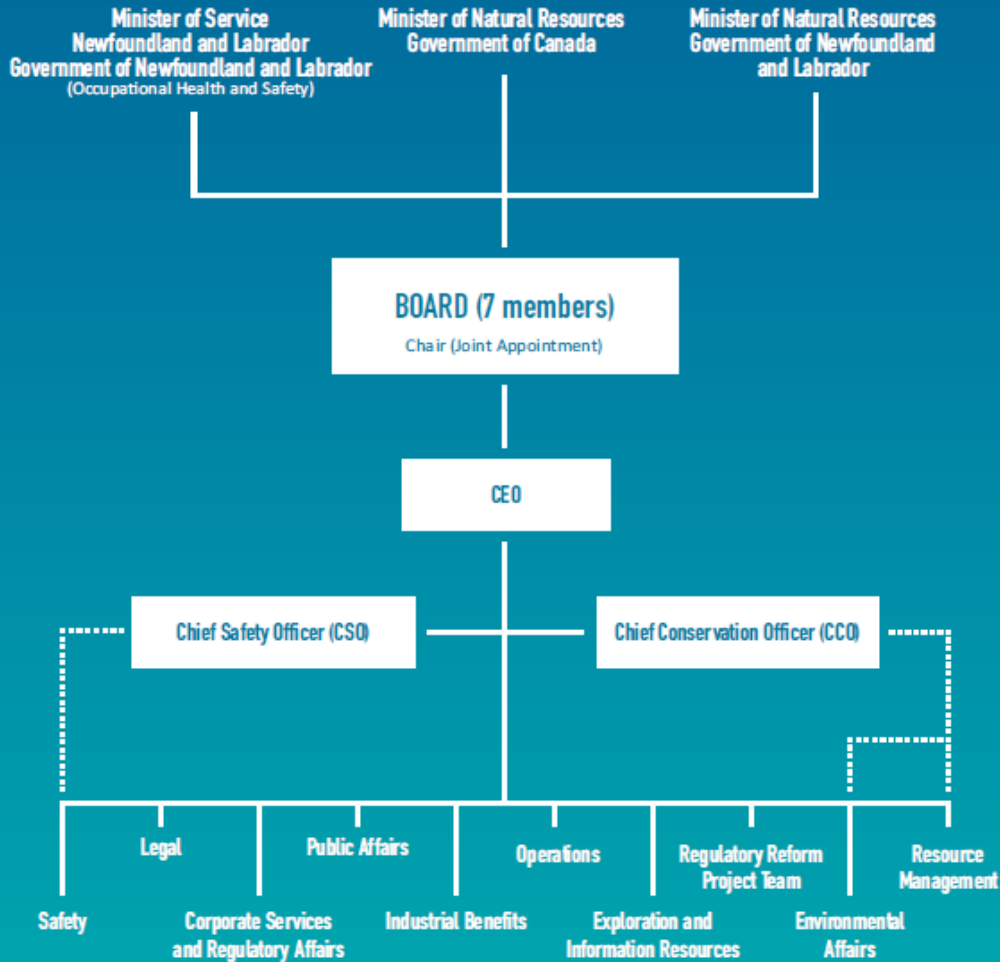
Minister of Service
Newfoundland and Labrador
Government of Newfoundland and Labrador
(Occupational Health and Safety)

Minister of Natural Resources
Government of Canada

Minister of Natural Resources
Government of Newfoundland
and Labrador

BOARD (7 members)
Chair (Joint Appointment)

CEO

Chief Safety Officer (CSO)

Chief Conservation Officer (CCO)

Legal

Public Affairs

Operations

Regulatory Reform
Project Team

Resource
Management

Safety

Corporate Services
and Regulatory Affairs

Industrial Benefits

Exploration and
Information Resources

Environmental
Affairs